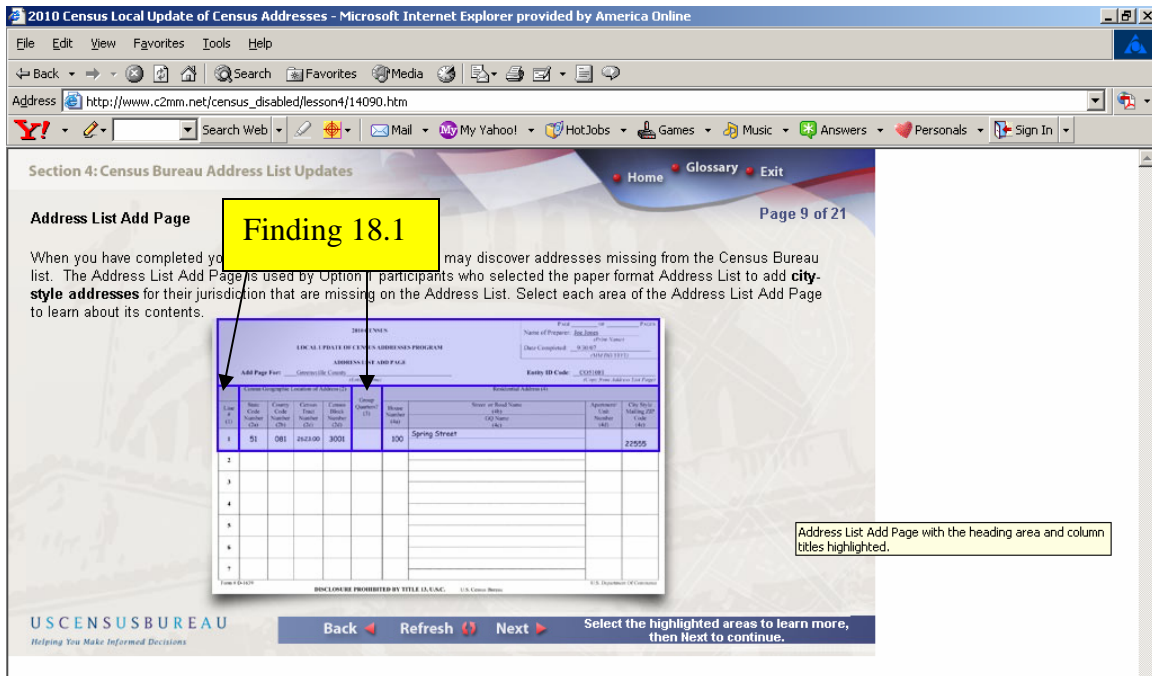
2010 Census Local Update of Census Addresses - Microsoft Internet Explorer provided by America Online

File Edit View Favorites Tools Help

Back Search Favorites Media

Address http://www.c2mm.net/census_disabled/lesson4/14090.htm

Search Web Mail My Yahoo! HotJobs Games Music Answers Personals Sign In

Section 4: Census Bureau Address List Updates

Home Glossary Exit

Address List Add Page

Finding 18.1

Page 9 of 21

When you have completed yo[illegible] may discover addresses missing from the Census Bureau list. The Address List Add Page is used by Option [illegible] participants who selected the paper format Address List to add **city-style addresses** for their jurisdiction that are missing on the Address List. Select each area of the Address List Add Page to learn about its contents.

2010 CENSUS

LOCAL UPDATE OF CENSUS ADDRESSES PROGRAM

ADDRESS LIST ADD PAGE

Add Page For: Greenesville County

Name of Preparer: Joe Jones

Date Completed: 9/30/07

Entry ID Code: C0351081

| Line # (1) | State Code Number (2a) | County Code Number (2b) | Census Tract Number (2c) | Census Block Number (2d) | Group Quarters? (3) | House Number (4a) | Street or Road Name (4b) | Apartment/Unit Number (4d) | City Style Mailing ZIP Code (4e) |
|---|---|---|---|---|---|---|---|---|---|
| 1 | 51 | 081 | 252300 | 3001 | | 100 | Spring Street | | 22555 |
| 2 | | | | | | | | | |
| 3 | | | | | | | | | |
| 4 | | | | | | | | | |
| 5 | | | | | | | | | |
| 6 | | | | | | | | | |
| 7 | | | | | | | | | |

DISCLOSURE PROHIBITED BY TITLE 13, U.S.C.

Address List Add Page with the heading area and column titles highlighted.

USCENSUSBUREAU
Helping You Make Informed Decisions

Back Refresh Next

Select the highlighted areas to learn more, then Next to continue.